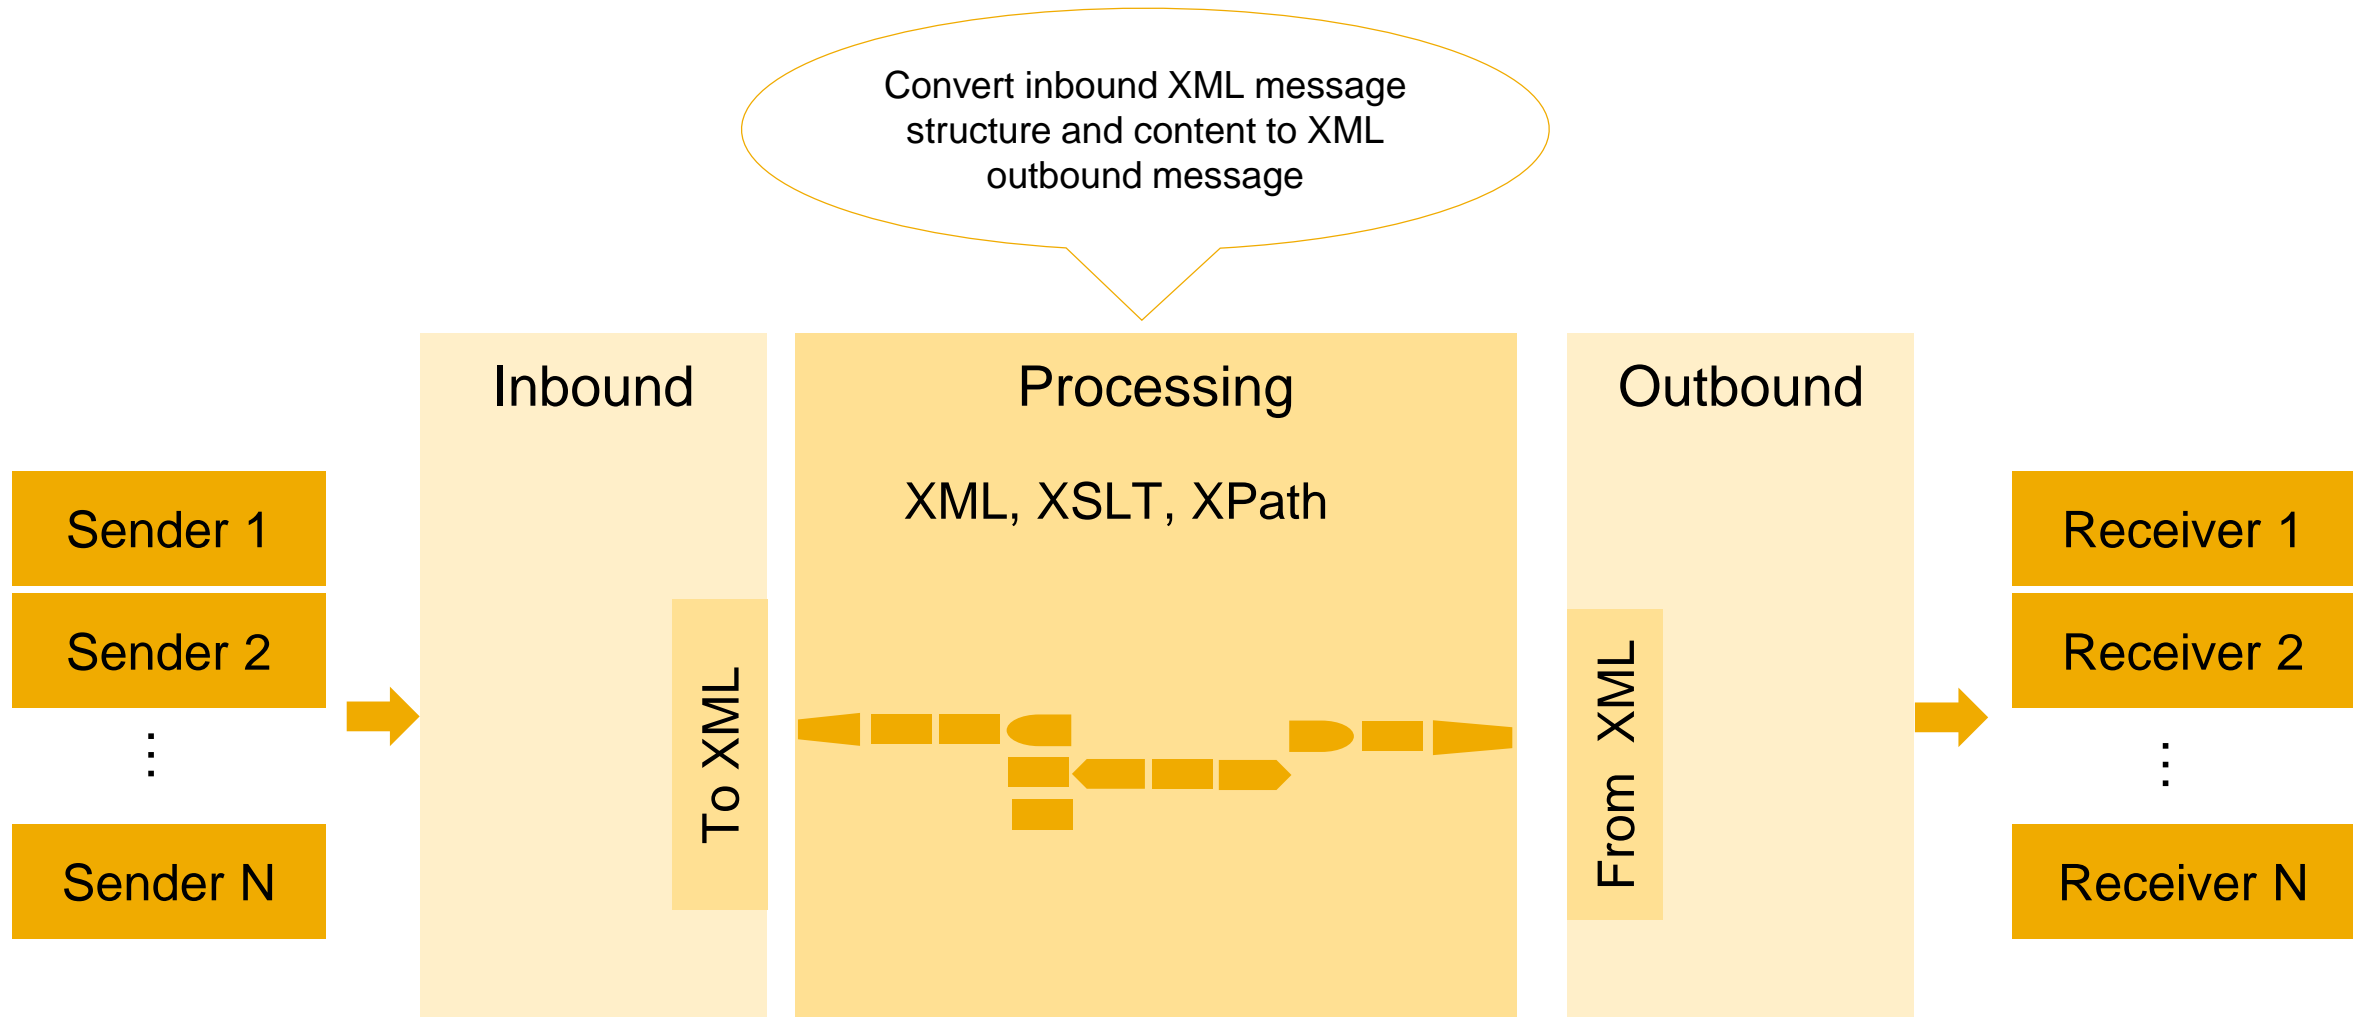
Convert inbound XML message structure and content to XML outbound message

Sender 1
Sender 2
⋮
Sender N

Inbound

To XML

Processing

XML, XSLT, XPath

Outbound

From XML

Receiver 1
Receiver 2
⋮
Receiver N